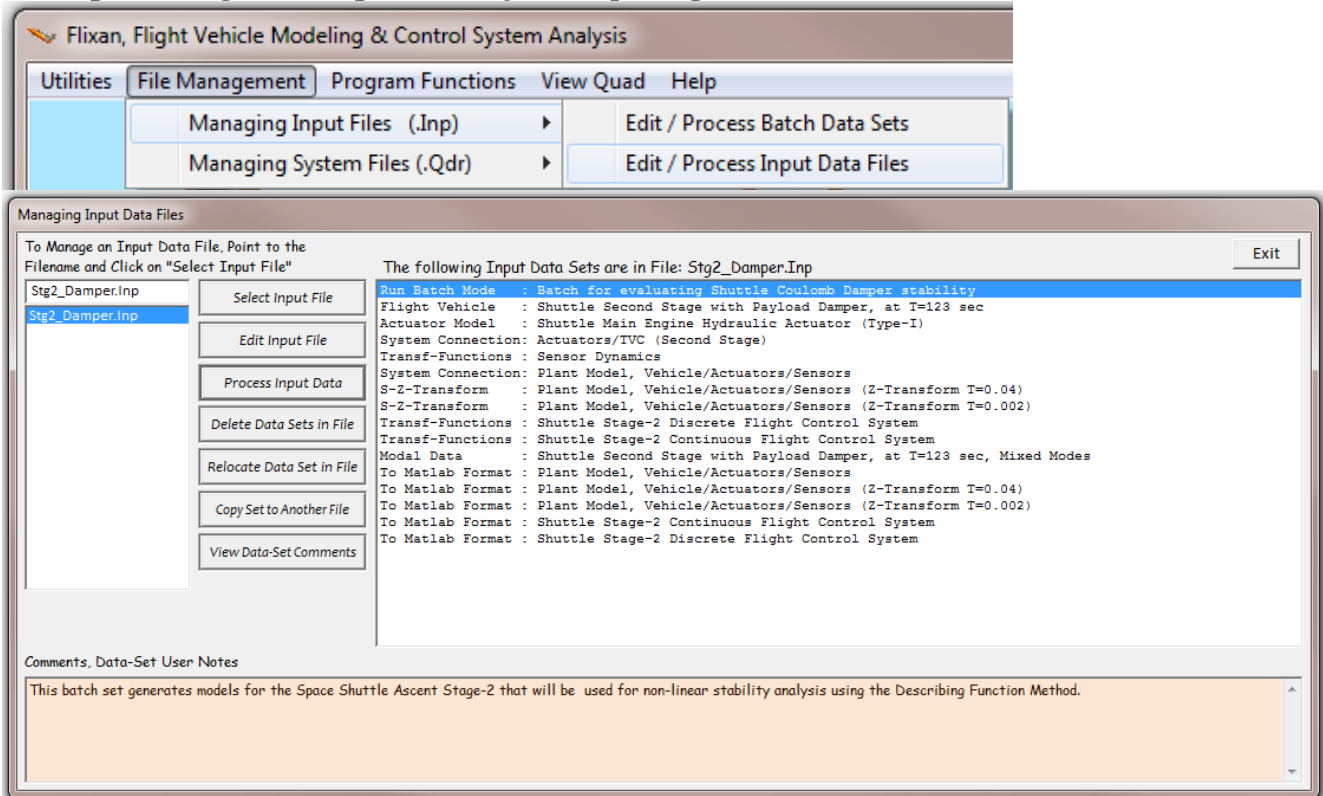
Flixan, Flight Vehicle Modeling & Control System Analysis

Utilities File Management Program Functions View Quad Help

Managing Input Files (.Inp)
Managing System Files (.Qdr)

Edit / Process Batch Data Sets
Edit / Process Input Data Files

Managing Input Data Files

To Manage an Input Data File, Point to the Filename and Click on "Select Input File"

The following Input Data Sets are in File: Stg2_Damper.Inp

Exit

Stg2_Damper.Inp

Stg2_Damper.Inp

Select Input File
Edit Input File
Process Input Data
Delete Data Sets in File
Relocate Data Set in File
Copy Set to Another File
View Data-Set Comments

Run Batch Mode : Batch for evaluating Shuttle Coulomb Damper stability
Flight Vehicle : Shuttle Second Stage with Payload Damper, at T=123 sec
Actuator Model : Shuttle Main Engine Hydraulic Actuator (Type-I)
System Connection: Actuators/TVC (Second Stage)
Transf-Functions : Sensor Dynamics
System Connection: Plant Model, Vehicle/Actuators/Sensors
S-Z-Transform : Plant Model, Vehicle/Actuators/Sensors (Z-Transform T=0.04)
S-Z-Transform : Plant Model, Vehicle/Actuators/Sensors (Z-Transform T=0.002)
Transf-Functions : Shuttle Stage-2 Discrete Flight Control System
Transf-Functions : Shuttle Stage-2 Continuous Flight Control System
Modal Data : Shuttle Second Stage with Payload Damper, at T=123 sec, Mixed Modes
To Matlab Format : Plant Model, Vehicle/Actuators/Sensors
To Matlab Format : Plant Model, Vehicle/Actuators/Sensors (Z-Transform T=0.04)
To Matlab Format : Plant Model, Vehicle/Actuators/Sensors (Z-Transform T=0.002)
To Matlab Format : Shuttle Stage-2 Continuous Flight Control System
To Matlab Format : Shuttle Stage-2 Discrete Flight Control System

Comments, Data-Set User Notes

This batch set generates models for the Space Shuttle Ascent Stage-2 that will be used for non-linear stability analysis using the Describing Function Method.